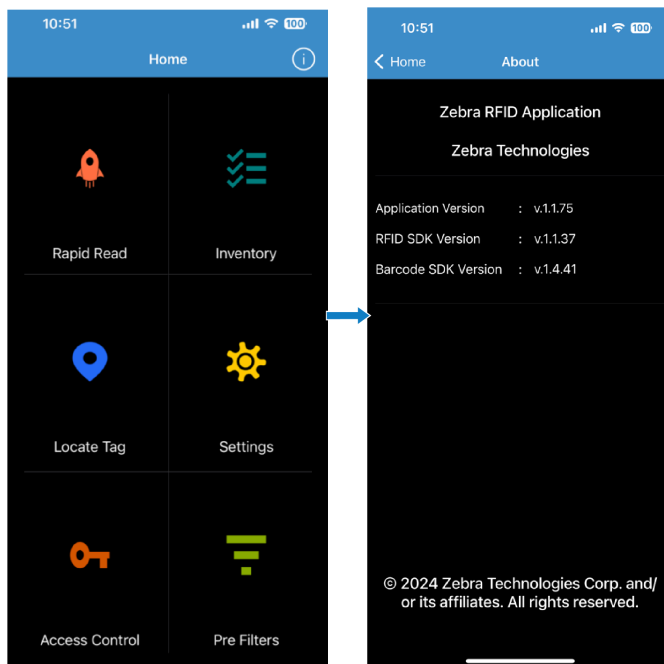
10:51

100

Home

i

Rapid Read

Inventory

Locate Tag

Settings

Access Control

Pre Filters

10:51

100

Home

About

Zebra RFID Application

Zebra Technologies

| Application Version | : | v.1.1.75 |
|---|---|---|
| RFID SDK Version | : | v.1.1.37 |
| Barcode SDK Version | : | v.1.4.41 |

© 2024 Zebra Technologies Corp. and/or its affiliates. All rights reserved.